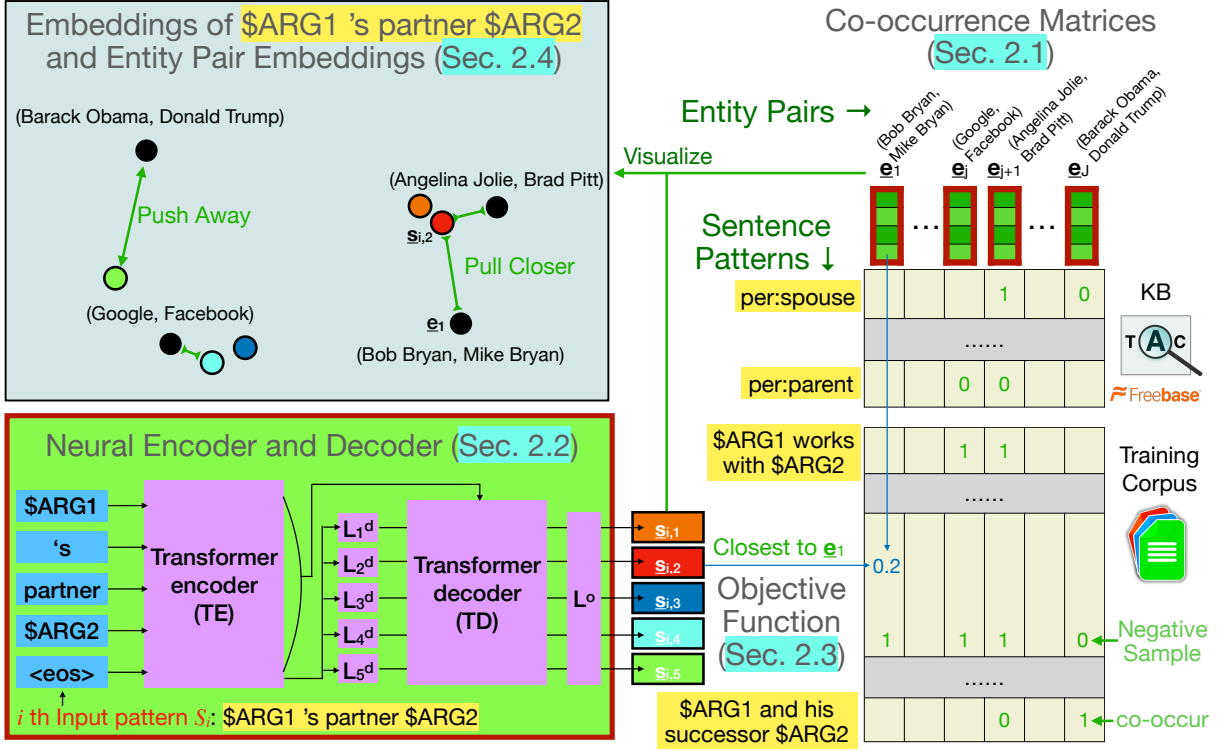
Embeddings of $ARG1 's partner $ARG2 and Entity Pair Embeddings (Sec. 2.4)

(Barack Obama, Donald Trump)

Push Away

(Google, Facebook)

(Angelina Jolie, Brad Pitt)

$\underline{s}_{i,2}$

Pull Closer

$\underline{e}_1$

(Bob Bryan, Mike Bryan)

Co-occurrence Matrices (Sec. 2.1)

Entity Pairs →

(Bob Bryan, Mike Bryan)

(Google, Facebook)

(Angelina Jolie, Brad Pitt)

(Barack Obama, Donald Trump)

Visualize

$\underline{e}_1$ $\underline{e}_j$ $\underline{e}_{j+1}$ $\underline{e}_J$

... ...

Sentence Patterns ↓

| per:spouse | | | | 1 | | 0 |
|---|---|---|---|---|---|---|
| | | | ...... | | | |
| per:parent | | | 0 | 0 | | |

KB

T A C

Freebase

| $ARG1 works with $ARG2 | | | 1 | 1 | | |
|---|---|---|---|---|---|---|
| | | | ...... | | | |
| | 0.2 | | | | | |
| | 1 | | 1 | 1 | | 0 |
| | | | ...... | | | |
| $ARG1 and his successor $ARG2 | | | | 0 | | 1 |

Training Corpus

Closest to $\underline{e}_1$

Objective Function (Sec. 2.3)

Negative Sample

co-occur

Neural Encoder and Decoder (Sec. 2.2)

$ARG1

's

partner

$ARG2

<eos>

Transformer encoder (TE)

$L_1^d$

$L_2^d$

$L_3^d$

$L_4^d$

$L_5^d$

Transformer decoder (TD)

$L^o$

$\underline{s}_{i,1}$

$\underline{s}_{i,2}$

$\underline{s}_{i,3}$

$\underline{s}_{i,4}$

$\underline{s}_{i,5}$

$i$ th Input pattern $S_i$: $ARG1 's partner $ARG2